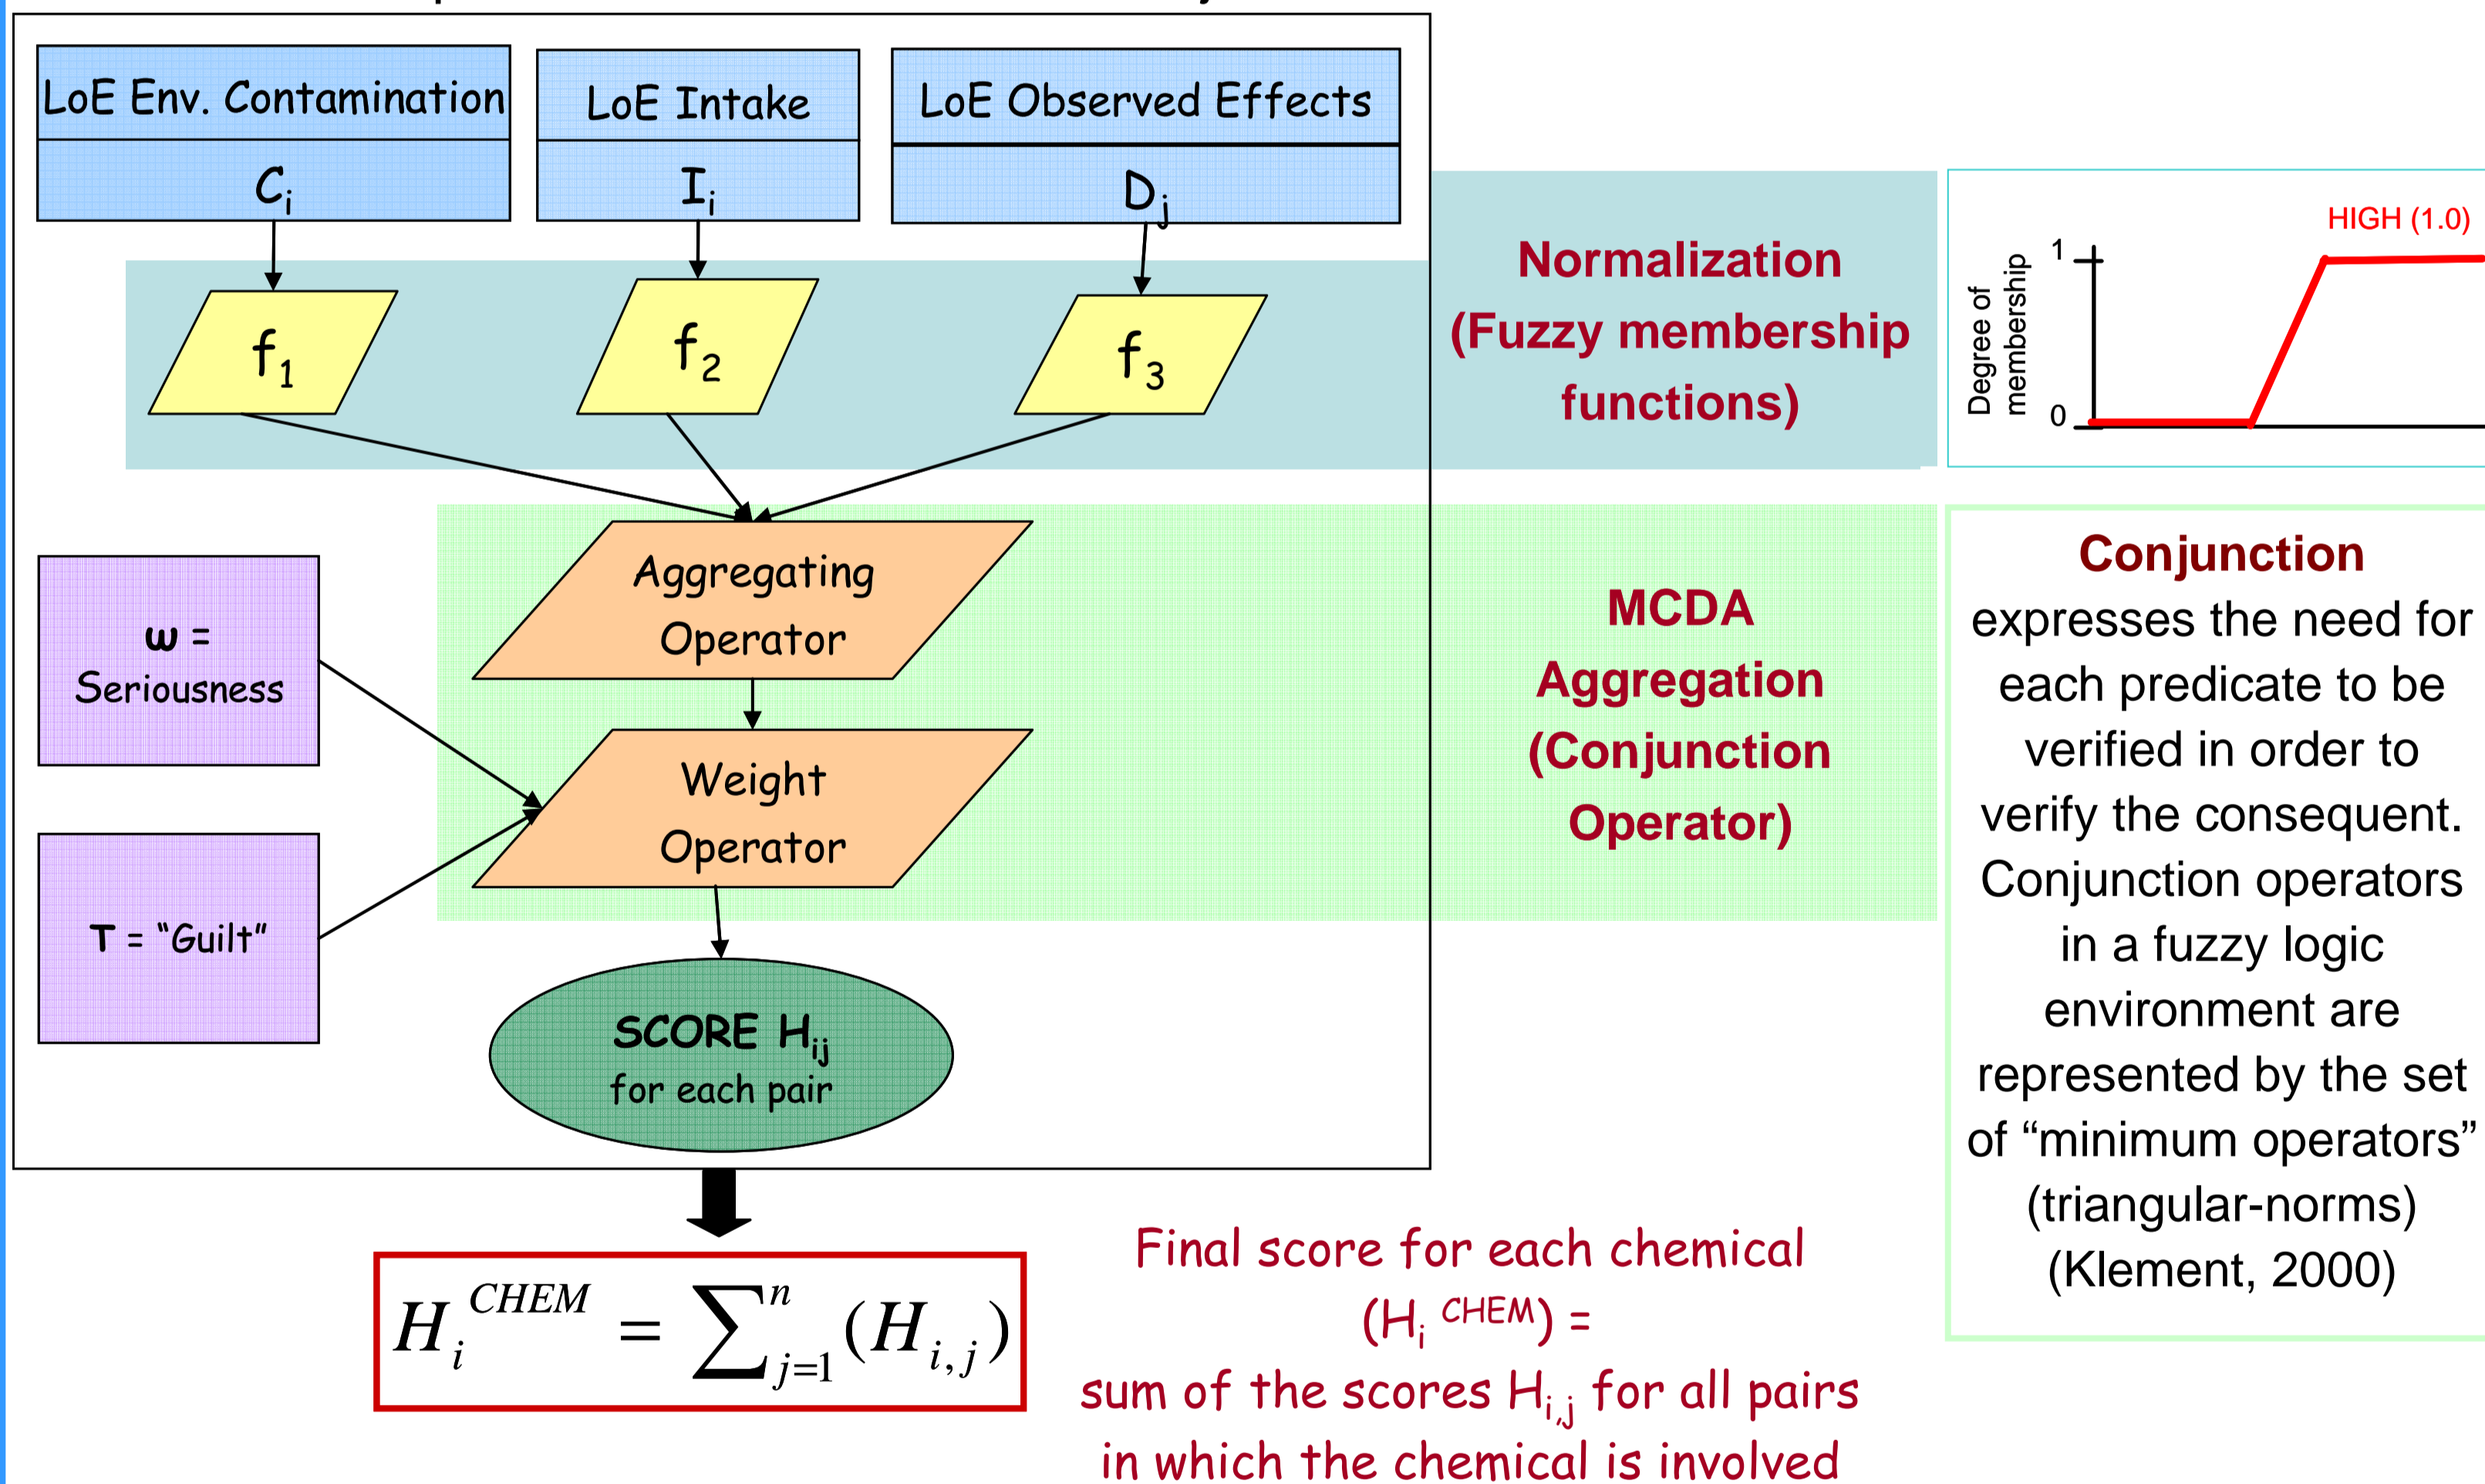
LoE Env. Contamination

$C_i$

LoE Intake

$I_i$

LoE Observed Effects

$D_j$

$f_1$

$f_2$

$f_3$

Normalization (Fuzzy membership functions)

HIGH (1.0)

1

0

Degree of membership

Aggregating Operator

ω = Seriousness

Weight Operator

T = "Guilt"

MCDA Aggregation (Conjunction Operator)

Conjunction expresses the need for each predicate to be verified in order to verify the consequent. Conjunction operators in a fuzzy logic environment are represented by the set of "minimum operators" (triangular-norms) (Klement, 2000)

SCORE $H_{ij}$ for each pair

$H_i^{CHEM} = \sum_{j=1}^{n} (H_{i,j})$

Final score for each chemical ($H_i^{CHEM}$) = sum of the scores $H_{i,j}$ for all pairs in which the chemical is involved